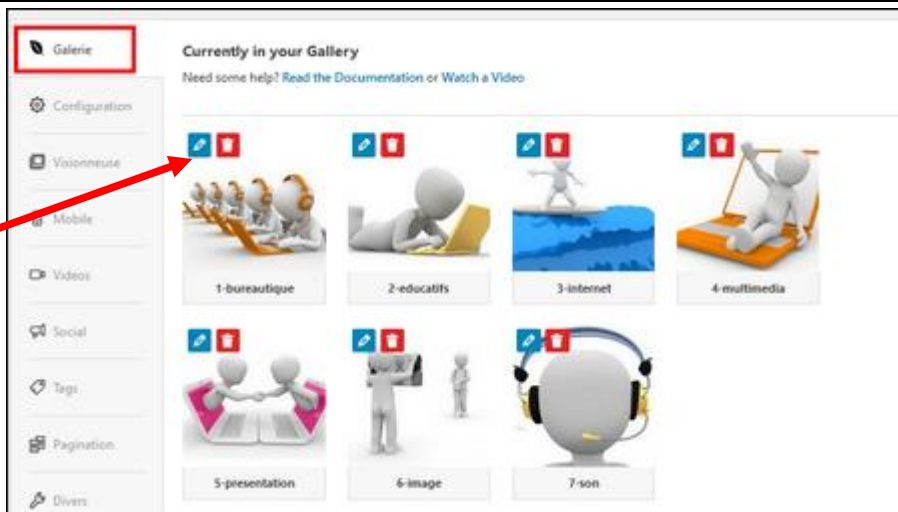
Galerie
Configuration
Visionneuse
Mobile
Videos
Social
Tags
Pagination
Divers

Currently in your Gallery
Need some help? Read the Documentation or Watch a Video

1-bureautique
2-educatifs
3-internet
4-multimedia
5-presentation
6-image
7-son